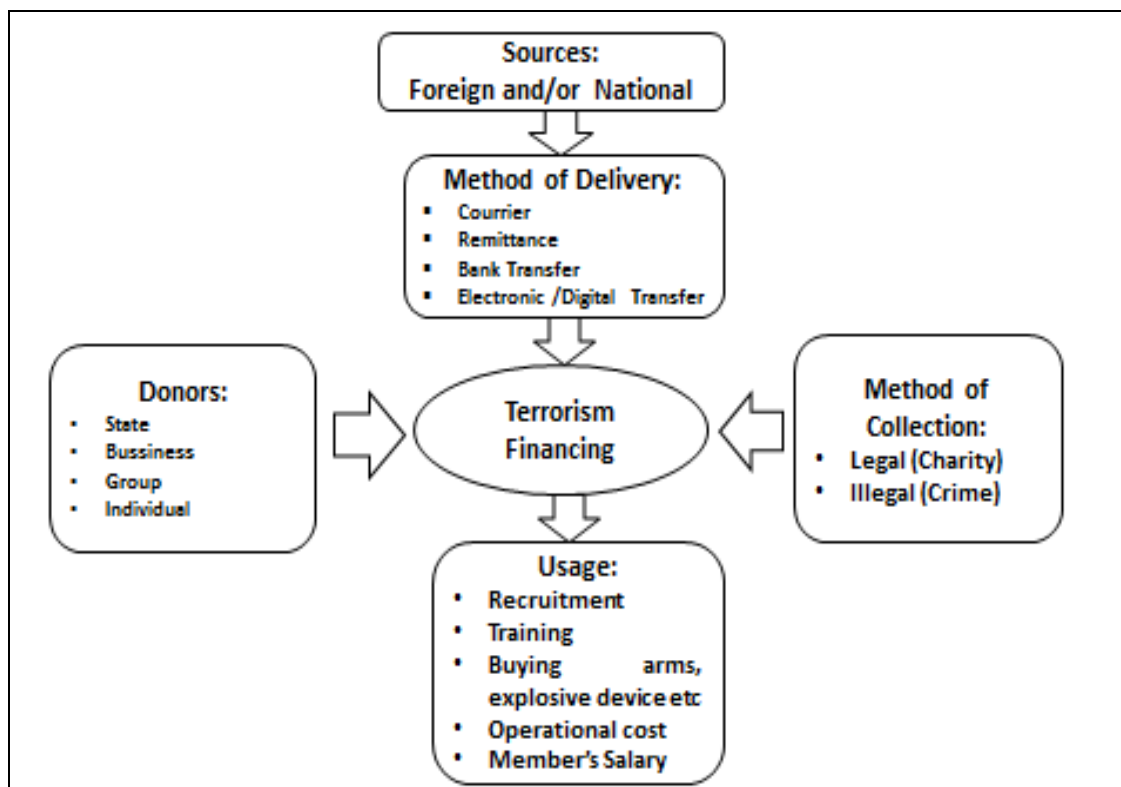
Sources:
Foreign and/or National

Method of Delivery:
- Courrier
- Remittance
- Bank Transfer
- Electronic /Digital Transfer

Donors:
- State
- Bussiness
- Group
- Individual

Terrorism Financing

Method of Collection:
- Legal (Charity)
- Illegal (Crime)

Usage:
- Recruitment
- Training
- Buying arms, explosive device etc
- Operational cost
- Member's Salary